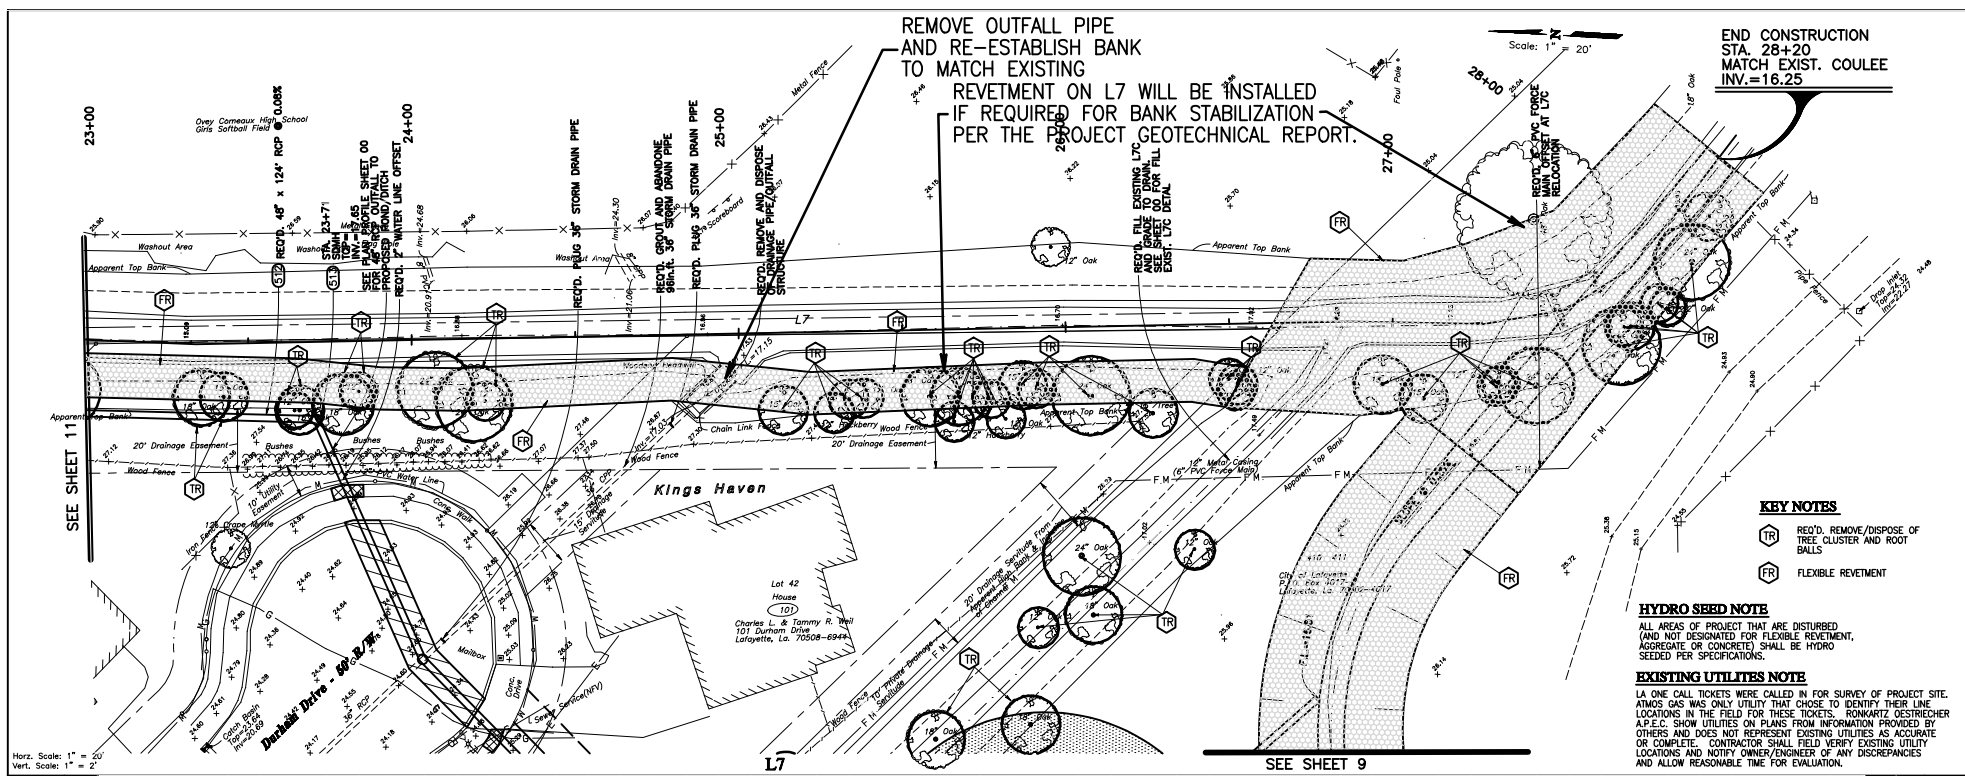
REMOVE OUTFALL PIPE AND RE-ESTABLISH BANK TO MATCH EXISTING

REVETMENT ON L7 WILL BE INSTALLED IF REQUIRED FOR BANK STABILIZATION PER THE PROJECT GEOTECHNICAL REPORT.

Scale: 1" = 20'

END CONSTRUCTION
STA. 28+20
MATCH EXIST. COULEE
INV.=16.25

23+00

24+00

25+00

26+00

27+00

28+00

Ovey Comeaux High School Girls Softball Field

REQ'D. 48" x 124" RCP

STA. 23+71
STORM
INV.=17.65
SEE PROFILE SHEET 00 FOR 48" RCP OUTFALL TO PROPOSED POND/DITCH

REQ'D. 2" WATER LINE OFFSET

REQ'D. PLUG 36" STORM DRAIN PIPE

REQ'D. GROUT AND ABANDONE 36" STORM DRAIN PIPE

REQ'D. PLUG 36" STORM DRAIN PIPE

REQ'D. REMOVE AND DISPOSE OF DRAINAGE PIPE/OUTFALL STRUCTURE

REQ'D. FILL EXISTING L7C AND GRADE TO DRAIN. SEE SHEET 00 FOR FILL EXIST. L7C DETAIL

REQ'D. 6" PVC FORCE MAIN OFFSET AT L7C RELOCATION

Washout Area

Apparent Top Bank

L7

FR

TR

SEE SHEET 11

20' Drainage Easement

Wood Fence

Bushes

10' Utility Easement

Water Line

Chain Link Fence

Hackberry

Kings Haven

Lot 42
House
101
Charles L. & Tammy R. Weil
101 Durham Drive
Lafayette, La. 70508-6944

City of Lafayette
P.O. Box 4017
Lafayette, La. 70502-4017

Durham Drive - 50' R/W

Mailbox

Conc. Drive

Catch Basin

Sewer Service(NFV)

12" Crape Myrtle

Iron Fence

Metal Casing (6" PVC Force Main)

Drop Inlet

Pipe Fence

Foul Pole

Metal Fence

Oak

SEE SHEET 9

Horz. Scale: 1" = 20'
Vert. Scale: 1" = 2'

KEY NOTES

TR REQ'D. REMOVE/DISPOSE OF TREE CLUSTER AND ROOT BALLS

FR FLEXIBLE REVETMENT

HYDRO SEED NOTE
ALL AREAS OF PROJECT THAT ARE DISTURBED (AND NOT DESIGNATED FOR FLEXIBLE REVETMENT, AGGREGATE OR CONCRETE) SHALL BE HYDRO SEEDED PER SPECIFICATIONS.

EXISTING UTILITES NOTE
LA ONE CALL TICKETS WERE CALLED IN FOR SURVEY OF PROJECT SITE. ATMOS GAS WAS ONLY UTILITY THAT CHOSE TO IDENTIFY THEIR LINE LOCATIONS IN THE FIELD FOR THESE TICKETS. RONKARTZ OESTRIECHER A.P.E.C. SHOW UTILITIES ON PLANS FROM INFORMATION PROVIDED BY OTHERS AND DOES NOT REPRESENT EXISTING UTILITIES AS ACCURATE OR COMPLETE. CONTRACTOR SHALL FIELD VERIFY EXISTING UTILITY LOCATIONS AND NOTIFY OWNER/ENGINEER OF ANY DISCREPANCIES AND ALLOW REASONABLE TIME FOR EVALUATION.